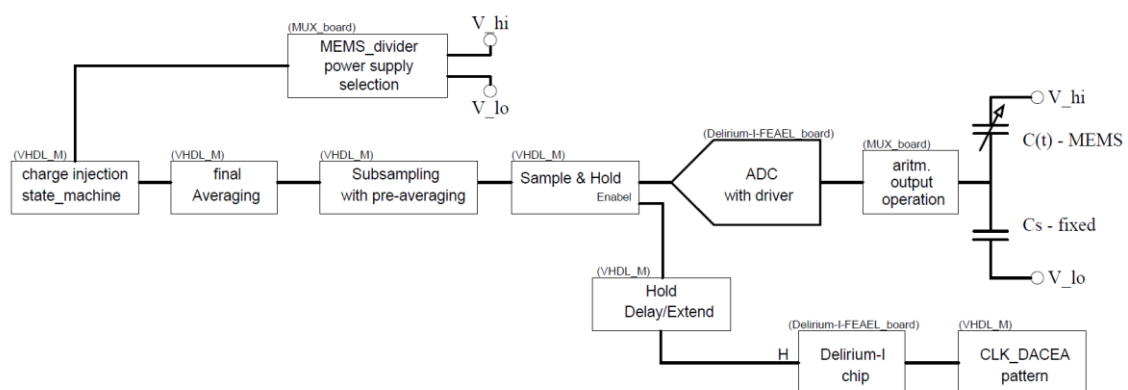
(MUX_board)
MEMS_divider power supply selection

V_hi

V_lo

(VHDL_M)
charge injection state_machine

(VHDL_M)
final Averaging

(VHDL_M)
Subsampling with pre-averaging

(VHDL_M)
Sample & Hold
Enabel

(Delirium-I-FEAEL_board)
ADC with driver

(MUX_board)
aritm. output operation

V_hi

C(t) - MEMS

Cs - fixed

V_lo

(VHDL_M)
Hold Delay/Extend

H

(Delirium-I-FEAEL_board)
Delirium-I chip

(VHDL_M)
CLK_DACEA pattern